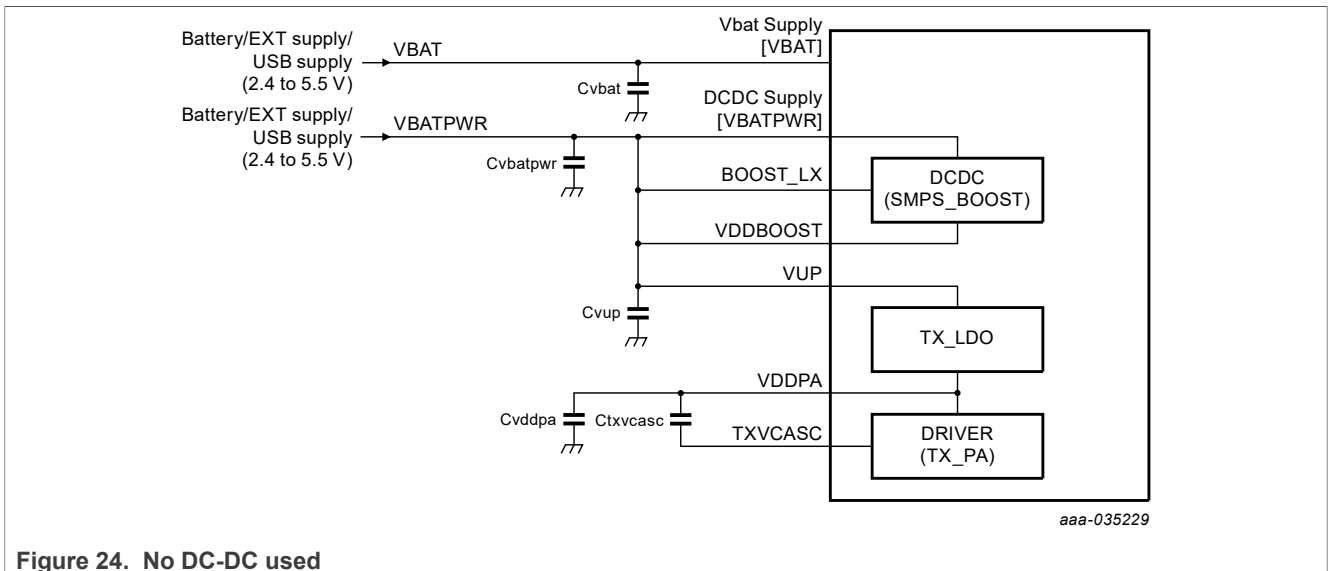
Battery/EXT supply/ USB supply (2.4 to 5.5 V)

VBAT

Vbat Supply [VBAT]

Cvbat

Battery/EXT supply/ USB supply (2.4 to 5.5 V)

VBATPWR

DCDC Supply [VBATPWR]

Cvbatpwr

BOOST_LX

DCDC (SMPS_BOOST)

VDDBOOST

VUP

Cvup

TX_LDO

VDDPA

Cvddpa

Ctxvcasc

TXVCASC

DRIVER (TX_PA)

aaa-035229

Figure 24. No DC-DC used